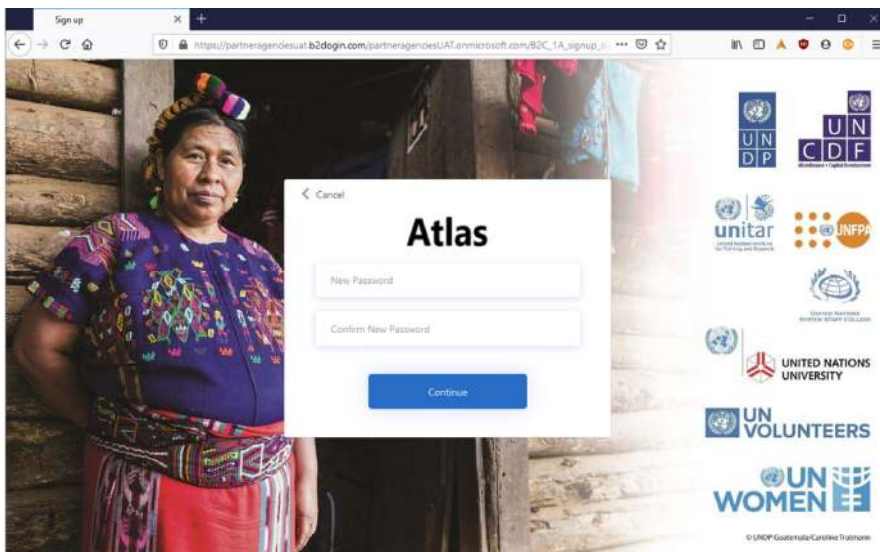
Sign up

https://partneragenciesuat.b2clogin.com/partneragenciesUAT.onmicrosoft.com/B2C_1A_signup_

< Cancel

Atlas

New Password

Confirm New Password

Continue

U N D P

U N C D F

unitar

UNFPA

UNITED NATIONS SYSTEM STAFF COLLEGE

UNITED NATIONS UNIVERSITY

UN VOLUNTEERS

UN WOMEN

© UNDP Guatemala/Caroline Trutmann